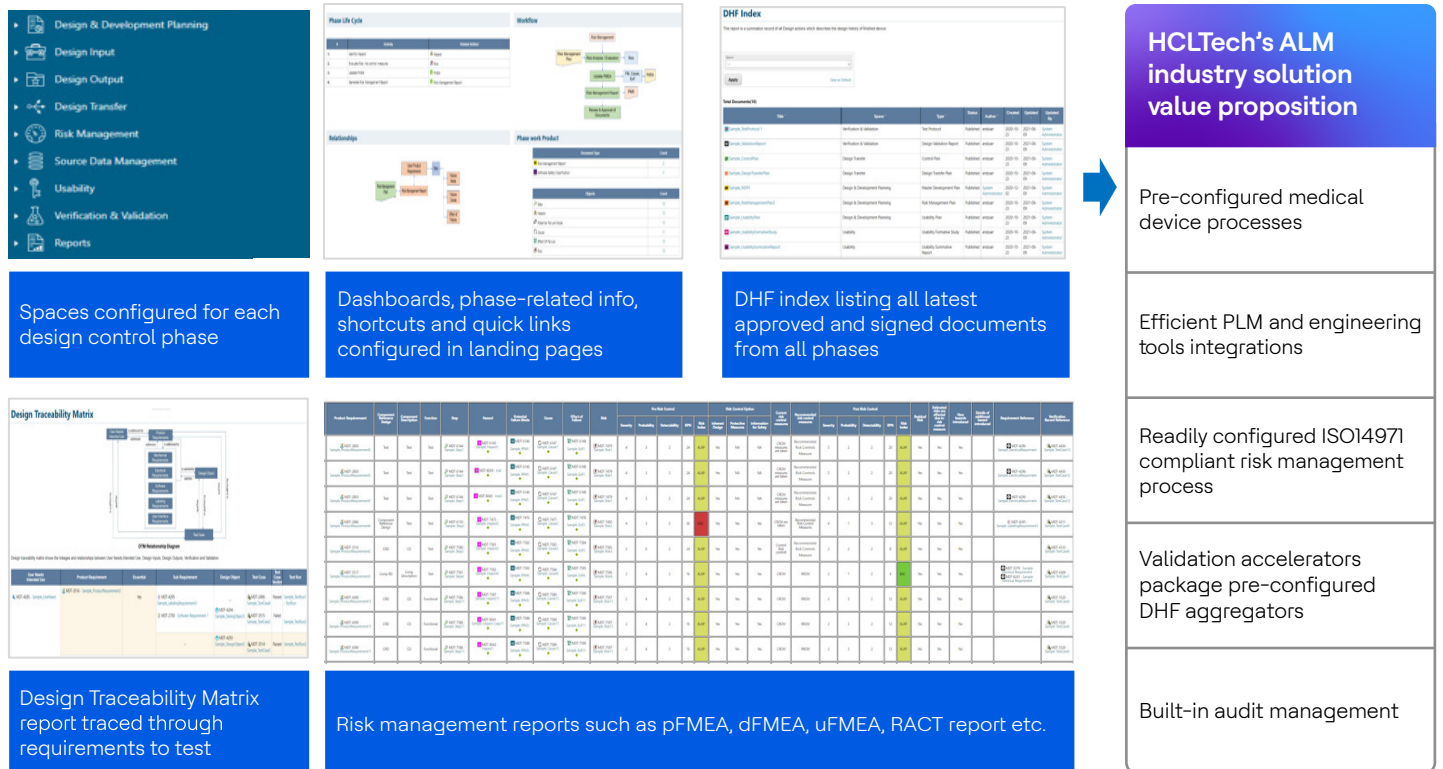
Design & Development Planning
Design Input
Design Output
Design Transfer
Risk Management
Source Data Management
Usability
Verification & Validation
Reports

Phase Life Cycle
Workflow
Relationships
Phase work Product

DHF Index

Spaces configured for each design control phase

Dashboards, phase-related info, shortcuts and quick links configured in landing pages

DHF index listing all latest approved and signed documents from all phases

Design Traceability Matrix

DFM Relationship Diagram

Design Traceability Matrix report traced through requirements to test

Risk management reports such as pFMEA, dFMEA, uFMEA, RACT report etc.

HCLTech's ALM industry solution value proposition

Pre-configured medical device processes

Efficient PLM and engineering tools integrations

Readily configured ISO14971 compliant risk management process

Validation accelerators package pre-configured DHF aggregators

Built-in audit management